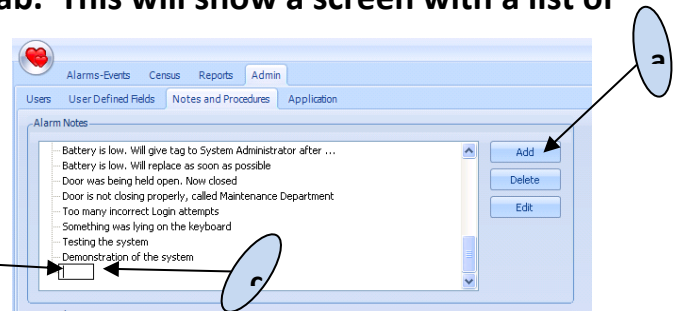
ab. This will show a screen with a list of

a

Alarms-Events Census Reports Admin

Users User Defined Fields Notes and Procedures Application

Alarm Notes

Battery is low. Will give tag to System Administrator after ...
Battery is low. Will replace as soon as possible
Door was being held open. Now closed
Door is not closing properly, called Maintenance Department
Too many incorrect Login attempts
Something was lying on the keyboard
Testing the system
Demonstration of the system

Add
Delete
Edit

c